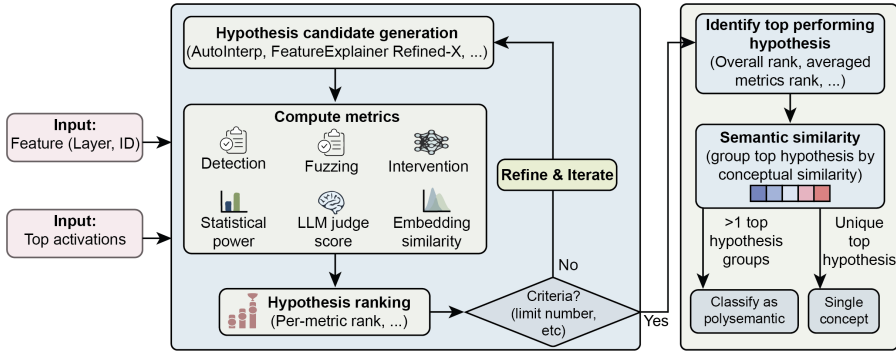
Input:
Feature (Layer, ID)

Input:
Top activations

Hypothesis candidate generation
(AutoInterp, FeatureExplainer Refined-X, ...)

Compute metrics

Detection

Fuzzing

Intervention

Statistical power

LLM judge score

Embedding similarity

Refine & Iterate

No

Hypothesis ranking
(Per-metric rank, ...)

Criteria?
(limit number, etc)

Yes

Identify top performing hypothesis
(Overall rank, averaged metrics rank, ...)

Semantic similarity
(group top hypothesis by conceptual similarity)

>1 top hypothesis groups

Unique top hypothesis

Classify as polysemantic

Single concept